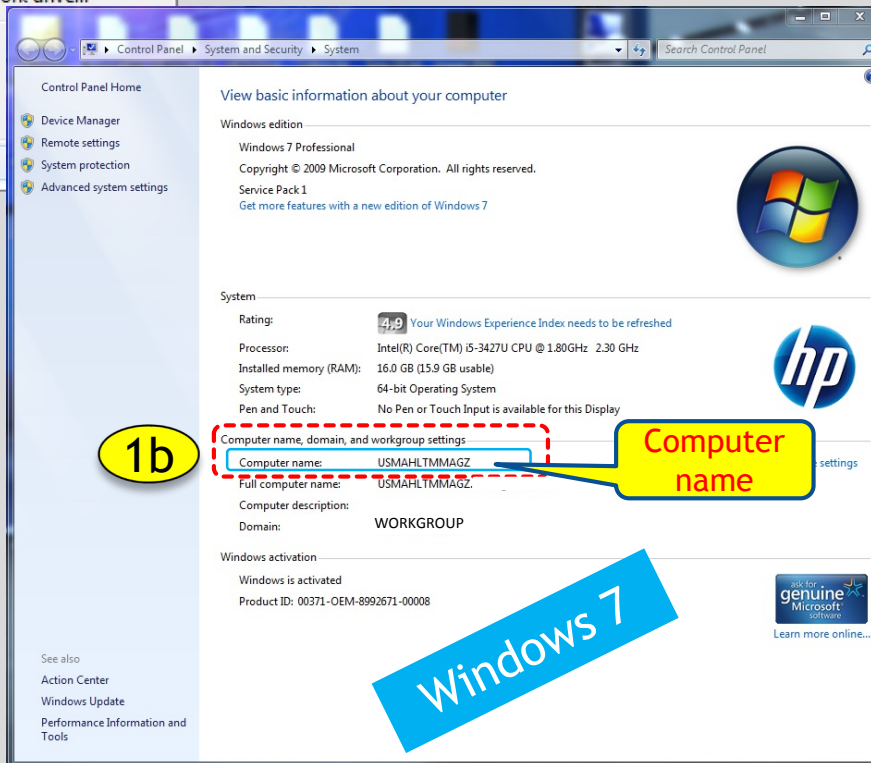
Control Panel ▸ System and Security ▸ System

Search Control Panel

Control Panel Home

Device Manager

Remote settings

System protection

Advanced system settings

View basic information about your computer

Windows edition

Windows 7 Professional

Copyright © 2009 Microsoft Corporation. All rights reserved.

Service Pack 1

Get more features with a new edition of Windows 7

System

Rating: 4.9 Your Windows Experience Index needs to be refreshed

Processor: Intel(R) Core(TM) i5-3427U CPU @ 1.80GHz 2.30 GHz

Installed memory (RAM): 16.0 GB (15.9 GB usable)

System type: 64-bit Operating System

Pen and Touch: No Pen or Touch Input is available for this Display

hp

1b

Computer name, domain, and workgroup settings

Computer name: USMAHLTMMAGZ

Computer name

e settings

Full computer name: USMAHLTMMAGZ.

Computer description:

Domain: WORKGROUP

Windows activation

Windows is activated

Product ID: 00371-OEM-8992671-00008

ask for genuine Microsoft software

Learn more online...

Windows 7

See also

Action Center

Windows Update

Performance Information and Tools